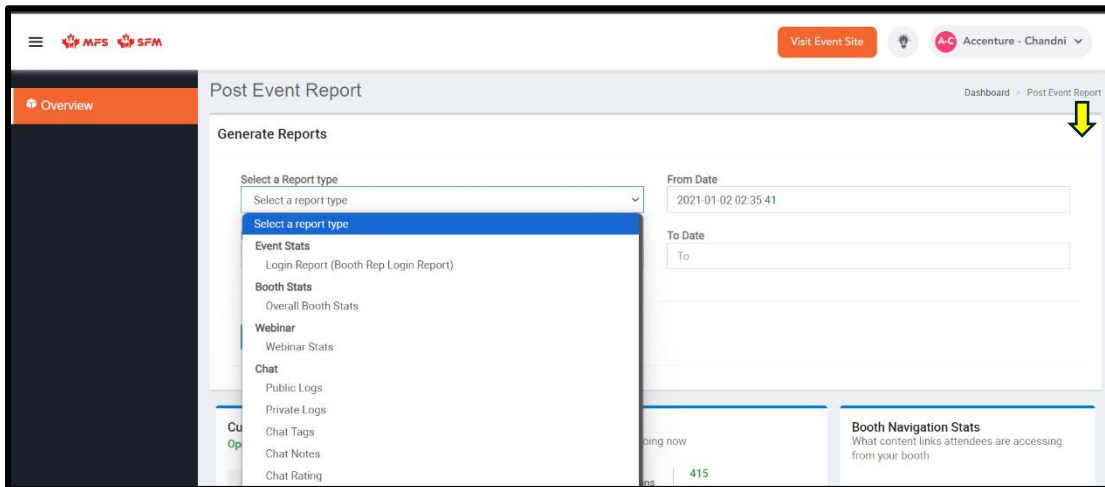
MFS SFM

Visit Event Site

A-C Accenture - Chandni

Overview

Post Event Report

Dashboard > Post Event Report

Generate Reports

Select a Report type

Select a report type

Select a report type

Event Stats

Login Report (Booth Rep Login Report)

Booth Stats

Overall Booth Stats

Webinar

Webinar Stats

Chat

Public Logs

Private Logs

Chat Tags

Chat Notes

Chat Rating

From Date

2021-01-02 02:35:41

To Date

To

Cu

Op

oing now

415

ns

Booth Navigation Stats

What content links attendees are accessing from your booth